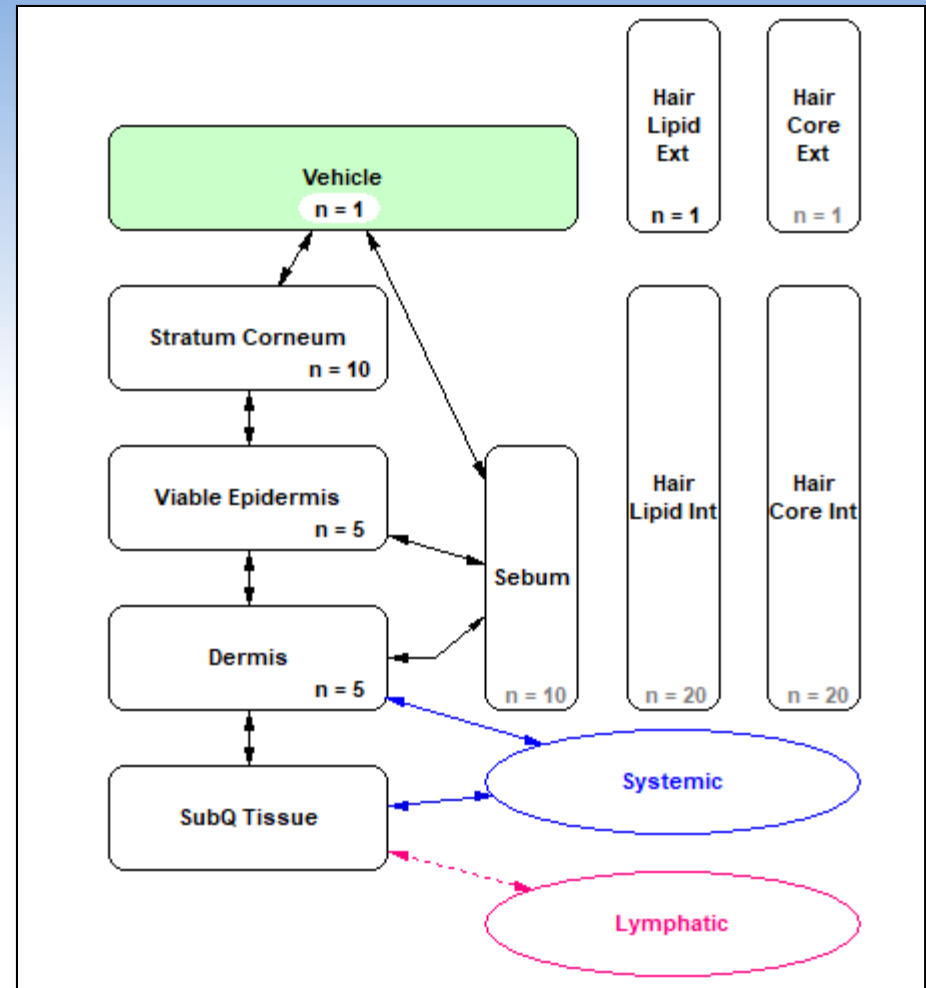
Hair Lipid Ext
n = 1

Hair Core Ext
n = 1

Vehicle
n = 1

Stratum Corneum
n = 10

Viable Epidermis
n = 5

Sebum
n = 10

Hair Lipid Int
n = 20

Hair Core Int
n = 20

Dermis
n = 5

SubQ Tissue

Systemic

Lymphatic